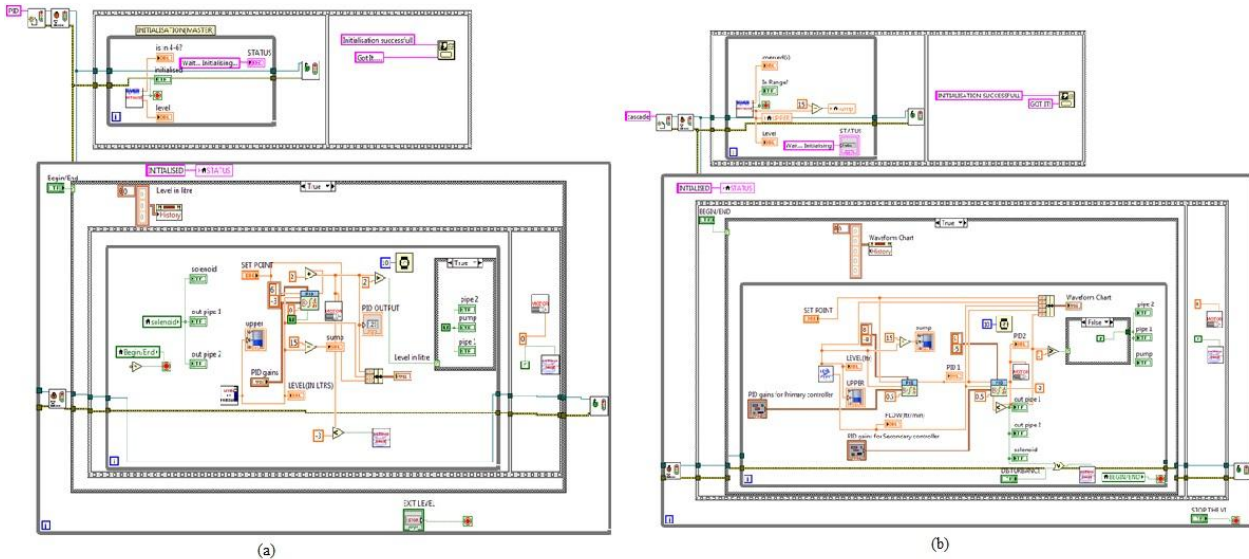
PID

INITIALIZATION/MASTER

is in 4-6?

STATUS

wait... Initialising...

initialised

level

Initialisation successfull

Got It

INITIALISED

STATUS

Begin/End

True

Level in litre

History

solenoid

SET POINT

out pipe 1

solenoid

out pipe 2

Begin/End

upper

PID gains

LEVEL(IN LTRS)

sump

PID OUTPUT

Level in litre

True

pipe 2

pump

pipe 1

EXT LEVEL

(a)

Cascade

manual(6)

is Range?

sump

level

wait... Initialising

STATUS

INITIALISATION SUCCESSFULL

GOT IT

INITIALISED

STATUS

BEGIN/END

True

Waveform Chart

History

SET POINT

LEVEL(IN

UPPER

PID gains for Primary controller

PID gains for Secondary controller

FLOW(lit/min)

sump

PID 1

PID2

Waveform Chart

False

pipe 2

pipe 1

pump

out pipe 1

out pipe 2

solenoid

DISTURBANCE

BEGIN/END

STOP THE VI

(b)